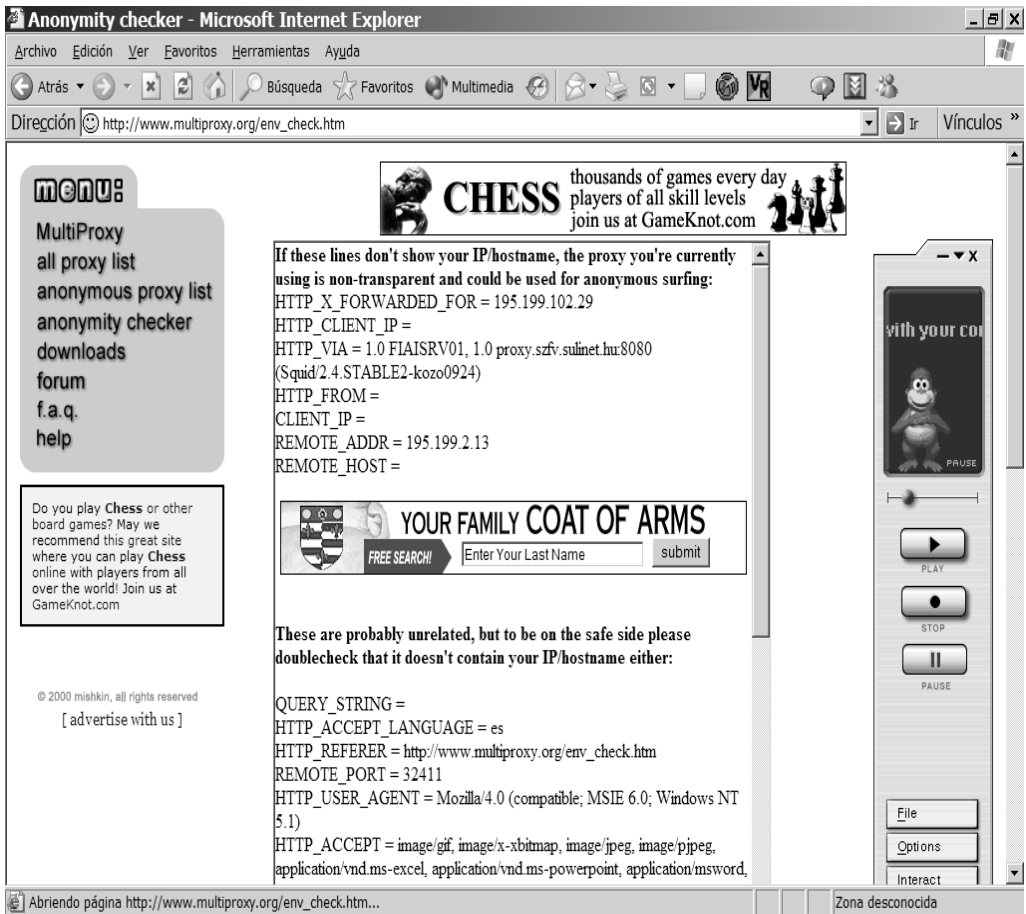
Anonymity checker - Microsoft Internet Explorer

Archivo Edición Ver Favoritos Herramientas Ayuda

Atrás Búsqueda Favoritos Multimedia

Dirección http://www.multiproxy.org/env_check.htm Ir Vínculos »

menu:
MultiProxy
all proxy list
anonymous proxy list
anonymity checker
downloads
forum
f.a.q.
help

Do you play Chess or other board games? May we recommend this great site where you can play Chess online with players from all over the world! Join us at GameKnot.com

© 2000 mishkin, all rights reserved
[ advertise with us ]

CHESS thousands of games every day players of all skill levels join us at GameKnot.com

If these lines don't show your IP/hostname, the proxy you're currently using is non-transparent and could be used for anonymous surfing:
HTTP_X_FORWARDED_FOR = 195.199.102.29
HTTP_CLIENT_IP =
HTTP_VIA = 1.0 FIAISRV01, 1.0 proxy.szfv.sulinet.hu:8080 (Squid/2.4.STABLE2-kozo0924)
HTTP_FROM =
CLIENT_IP =
REMOTE_ADDR = 195.199.2.13
REMOTE_HOST =

YOUR FAMILY COAT OF ARMS
FREE SEARCH! Enter Your Last Name submit

These are probably unrelated, but to be on the safe side please doublecheck that it doesn't contain your IP/hostname either:

QUERY_STRING =
HTTP_ACCEPT_LANGUAGE = es
HTTP_REFERER = http://www.multiproxy.org/env_check.htm
REMOTE_PORT = 32411
HTTP_USER_AGENT = Mozilla/4.0 (compatible; MSIE 6.0; Windows NT 5.1)
HTTP_ACCEPT = image/gif, image/x-xbitmap, image/jpeg, image/pjpeg, application/vnd.ms-excel, application/vnd.ms-powerpoint, application/msword,

vith your co
PAUSE
PLAY
STOP
PAUSE
File
Options
Interact

Abriendo página http://www.multiproxy.org/env_check.htm...
Zona desconocida